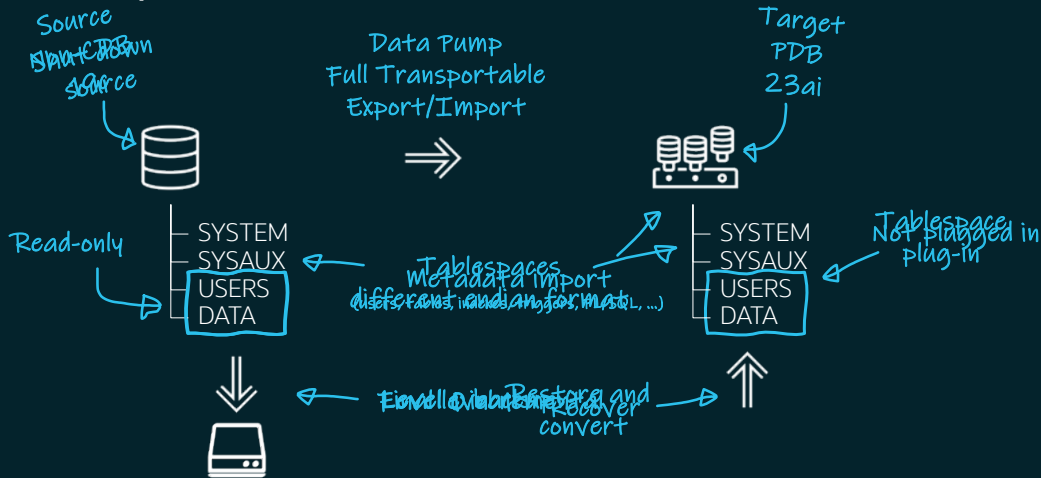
Source
Shut down
Non-CDB
19c
source

Data Pump
Full Transportable
Export/Import

Target
PDB
23ai

Read-only

SYSTEM
SYSAUX
USERS
DATA

Tablespaces
different endian format
Metadata import
(users, tables, indexes, triggers, PL/SQL, ...)

SYSTEM
SYSAUX
USERS
DATA

Tablespace
Not plugged in
plug-in

Final backup
Level 0 backups
Restore and
Recover
convert